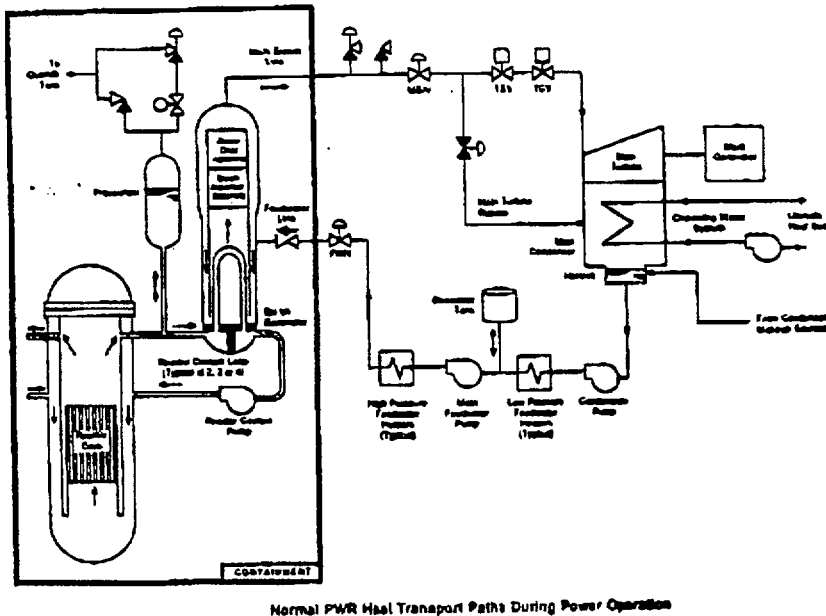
To Quench Tank

Pressurizer

Main Steam Line

MSIV

TSV

TCV

Main Turbine

Main Generator

Main Turbine Bypass

Main Condenser

Hotwell

Circulating Water System

Ultimate Heat Sink

From Condensate Makeup System

Feedwater Line

FWV

To 4th Generator

Reactor Coolant Loop (Typical of 2, 3 or 4)

Reactor Coolant Pump

Reactor Core

Condensate Storage Tank

High Pressure Feedwater Heaters (Typical)

Main Feedwater Pump

Low Pressure Feedwater Heaters (Typical)

Condensate Pump

CONTAINMENT

Normal PWR Heat Transport Paths During Power Operation